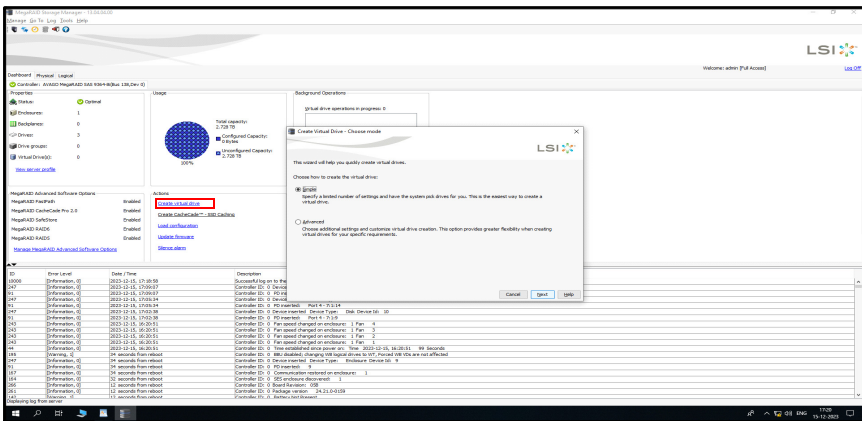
MegaRAID Storage Manager - 17.05.06.00
Manage Go To Log Tools Help

LSI

Welcome: admin [Full Access]
Log Off

Dashboard Physical Logical

Controller: AVAGO MegaRAID SAS 9364-8i(Bus 138,Dev 0)

Properties
Status: Optimal
Enclosures: 1
Backplanes: 0
Drives: 3
Drive groups: 0
Virtual Drive(s): 0
View server profile

Usage
Total capacity: 2.728 TB
Configured Capacity: 0 Bytes
Unconfigured Capacity: 2.728 TB
100%

Background Operations
Virtual drive operations in progress: 0

MegaRAID Advanced Software Options
MegaRAID FastPath Enabled
MegaRAID CacheCade Pro 2.0 Enabled
MegaRAID SafeStore Enabled
MegaRAID RAID6 Enabled
MegaRAID RAID5 Enabled
Manage MegaRAID Advanced Software Options

Actions
Create virtual drive
Create CacheCade™ - SSD Caching
Load configuration
Update firmware
Silence alarm

Create Virtual Drive - Choose mode
LSI
This wizard will help you quickly create virtual drives.
Choose how to create the virtual drive:
Simple
Specify a limited number of settings and have the system pick drives for you. This is the easiest way to create a virtual drive.
Advanced
Choose additional settings and customize virtual drive creation. This option provides greater flexibility when creating virtual drives for your specific requirements.
Cancel Next Help

| ID | Error Level | Date / Time | Description |
|---|---|---|---|
| 10006 | [Information, 0] | 2023-12-15, 17:18:58 | Successful log on to the |
| 247 | [Information, 0] | 2023-12-15, 17:09:37 | Controller ID: 0 Device |
| 91 | [Information, 0] | 2023-12-15, 17:09:37 | Controller ID: 0 PD ins |
| 247 | [Information, 0] | 2023-12-15, 17:03:34 | Controller ID: 0 Device |
| 91 | [Information, 0] | 2023-12-15, 17:03:34 | Controller ID: 0 PD inserted: Port 4 - 7:1:14 |
| 247 | [Information, 0] | 2023-12-15, 17:02:38 | Controller ID: 0 Device inserted Device Type: Disk Device Id: 10 |
| 91 | [Information, 0] | 2023-12-15, 17:02:38 | Controller ID: 0 PD inserted: Port 4 - 7:1:9 |
| 243 | [Information, 0] | 2023-12-15, 16:20:51 | Controller ID: 0 Fan speed changed on enclosure: 1 Fan 4 |
| 243 | [Information, 0] | 2023-12-15, 16:20:51 | Controller ID: 0 Fan speed changed on enclosure: 1 Fan 3 |
| 243 | [Information, 0] | 2023-12-15, 16:20:51 | Controller ID: 0 Fan speed changed on enclosure: 1 Fan 2 |
| 243 | [Information, 0] | 2023-12-15, 16:20:51 | Controller ID: 0 Fan speed changed on enclosure: 1 Fan 1 |
| 44 | [Information, 0] | 2023-12-15, 16:20:51 | Controller ID: 0 Time established since power on: Time 2023-12-15, 16:20:51 99 Seconds |
| 195 | [Warning, 1] | 34 seconds from reboot | Controller ID: 0 BBU disabled; changing WB logical drives to WT, Forced WB VDs are not affected |
| 247 | [Information, 0] | 34 seconds from reboot | Controller ID: 0 Device inserted Device Type: Enclosure Device Id: 9 |
| 91 | [Information, 0] | 34 seconds from reboot | Controller ID: 0 PD inserted: 9 |
| 167 | [Information, 0] | 34 seconds from reboot | Controller ID: 0 Communication restored on enclosure: 1 |
| 164 | [Information, 0] | 32 seconds from reboot | Controller ID: 0 SES enclosure discovered: 1 |
| 266 | [Information, 0] | 12 seconds from reboot | Controller ID: 0 Board Revision: 03B |
| 261 | [Information, 0] | 12 seconds from reboot | Controller ID: 0 Package version 24.21.0-0159 |
| 142 | [Warning, 1] | 12 seconds from reboot | Controller ID: 0 Battery Not Present |

Displaying log from server

ENG 17:20 15-12-2023